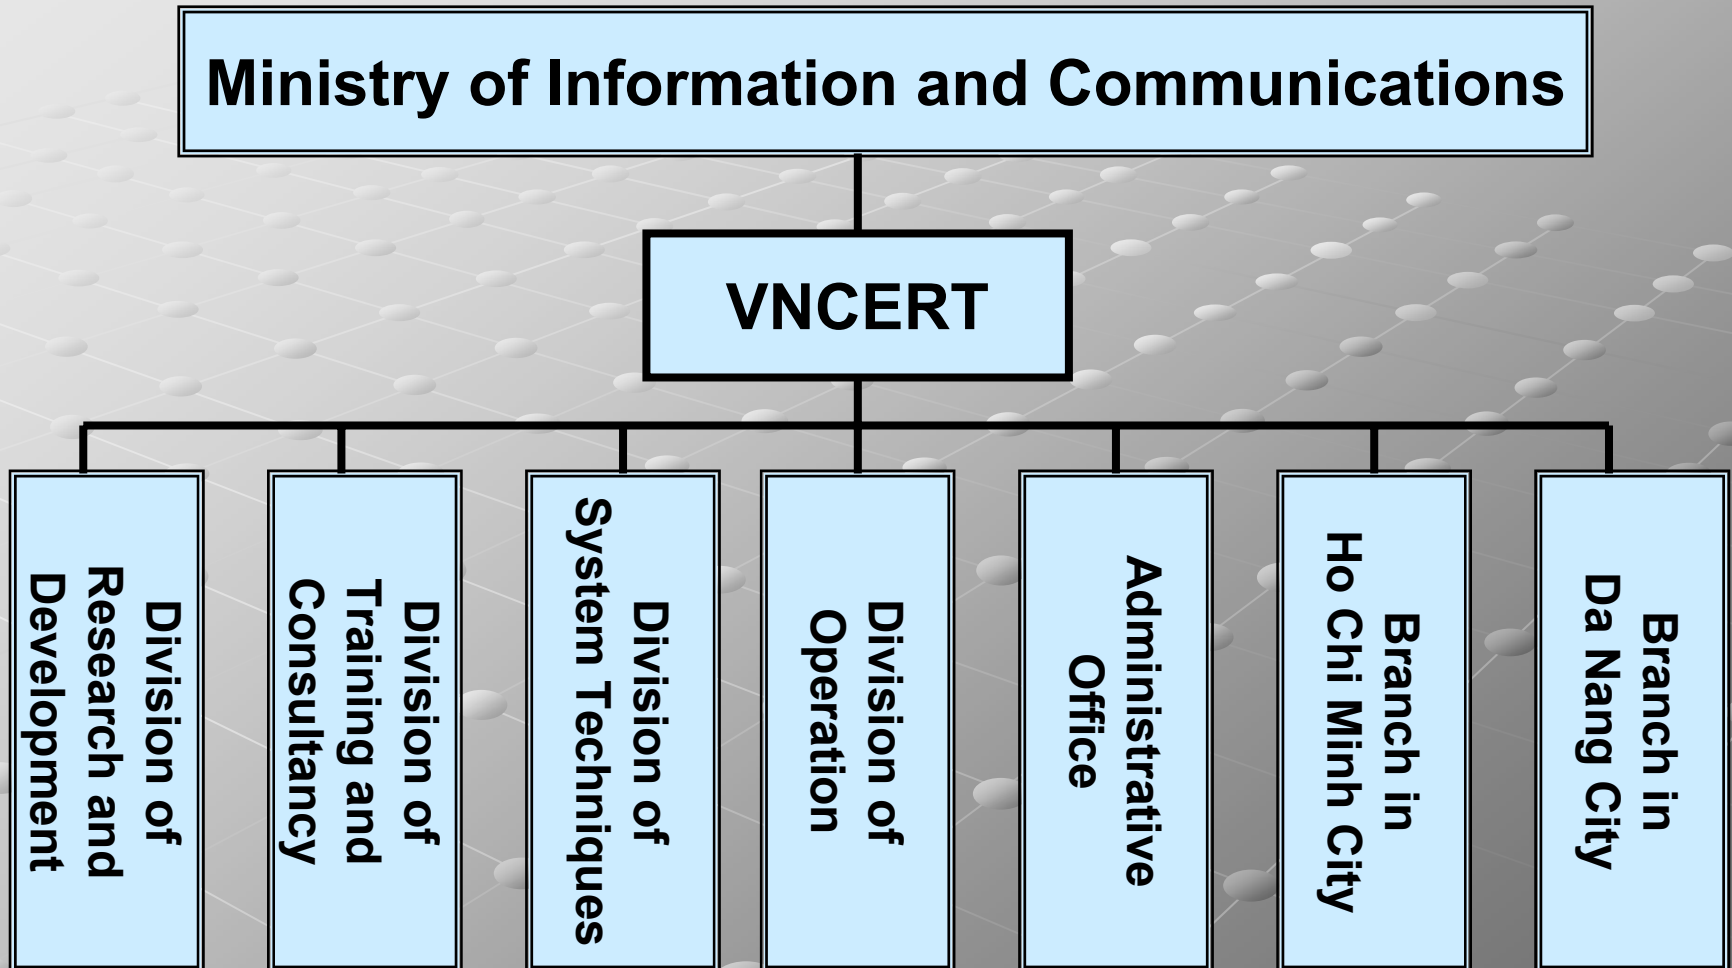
Ministry of Information and Communications

VNCERT

Division of Research and Development

Division of Training and Consultancy

Division of System Techniques

Division of Operation

Administrative Office

Branch in Ho Chi Minh City

Branch in Da Nang City